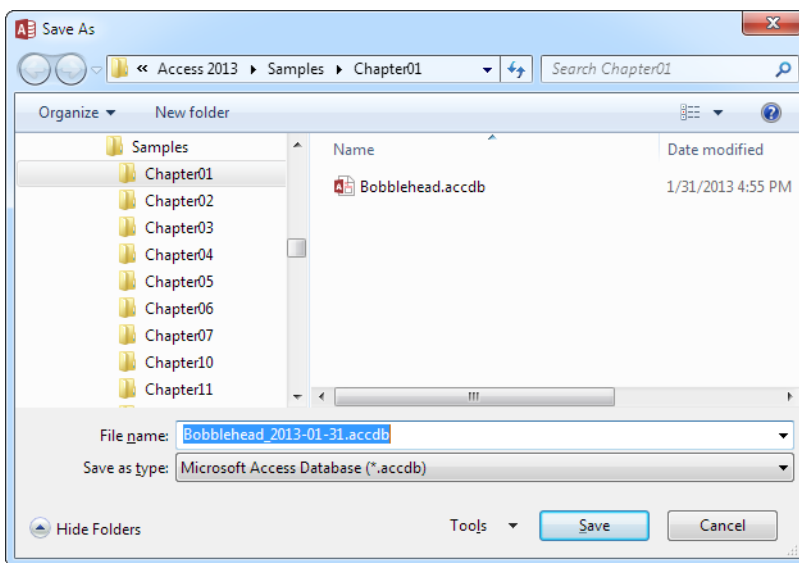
Save As

« Access 2013 ▸ Samples ▸ Chapter01

Search Chapter01

Organize ▾ New folder

Samples
Chapter01
Chapter02
Chapter03
Chapter04
Chapter05
Chapter06
Chapter07
Chapter10
Chapter11

| Name | Date modified |
|---|---|
| Bobblehead.accdb | 1/31/2013 4:55 PM |

File name: Bobblehead_2013-01-31.accdb

Save as type: Microsoft Access Database (*.accdb)

Hide Folders

Tools ▾

Save

Cancel